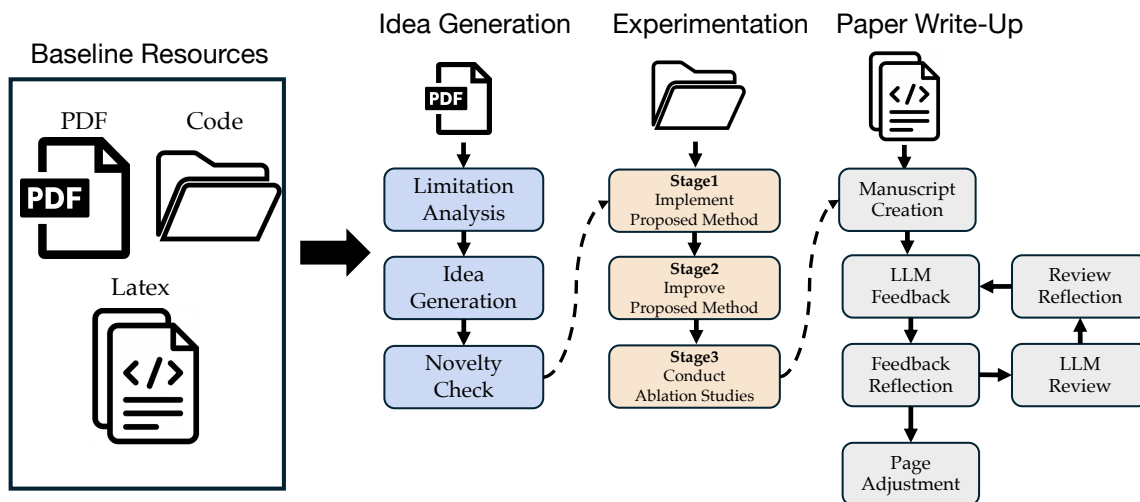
Baseline Resources

PDF

PDF

Code

Latex

Idea Generation

PDF

Limitation Analysis

Idea Generation

Novelty Check

Experimentation

Stage1
Implement Proposed Method

Stage2
Improve Proposed Method

Stage3
Conduct Ablation Studies

Paper Write-Up

Manuscript Creation

LLM Feedback

Review Reflection

Feedback Reflection

LLM Review

Page Adjustment